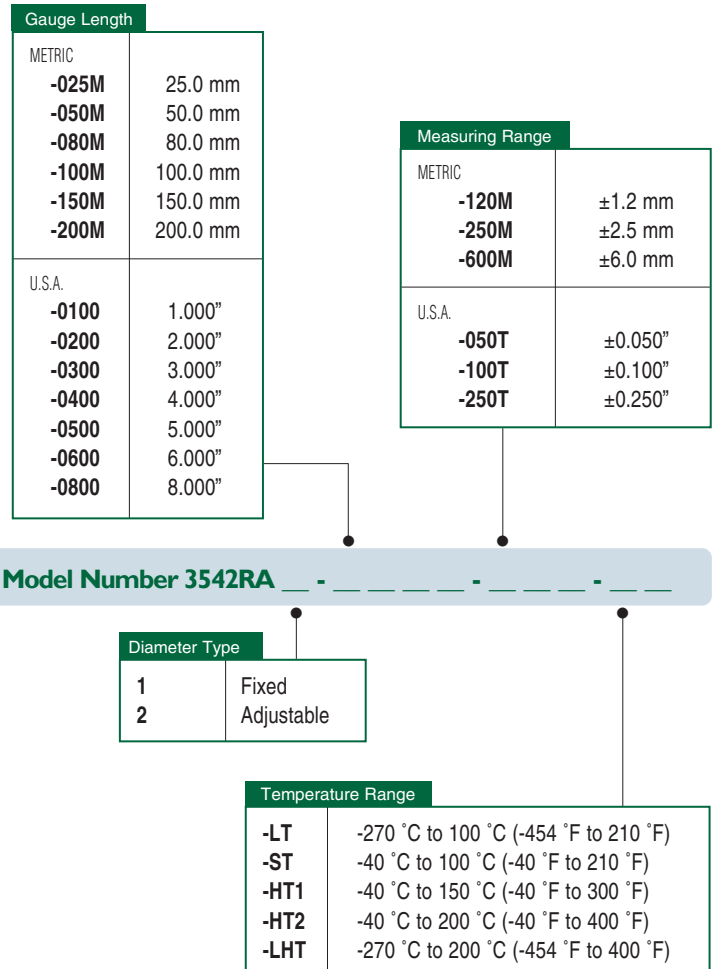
Gauge Length

| METRIC | |
|---|---|
| -025M | 25.0 mm |
| -050M | 50.0 mm |
| -080M | 80.0 mm |
| -100M | 100.0 mm |
| -150M | 150.0 mm |
| -200M | 200.0 mm |
| U.S.A. | |
| -0100 | 1.000” |
| -0200 | 2.000” |
| -0300 | 3.000” |
| -0400 | 4.000” |
| -0500 | 5.000” |
| -0600 | 6.000” |
| -0800 | 8.000” |

Measuring Range

| METRIC | |
|---|---|
| -120M | ±1.2 mm |
| -250M | ±2.5 mm |
| -600M | ±6.0 mm |
| U.S.A. | |
| -050T | ±0.050” |
| -100T | ±0.100” |
| -250T | ±0.250” |

Model Number 3542RA __ - __ __ __ __ - __ __ __ - __ __

Diameter Type

| | |
|---|---|
| 1 | Fixed |
| 2 | Adjustable |

Temperature Range

| | |
|---|---|
| -LT | -270 ˚C to 100 ˚C (-454 ˚F to 210 ˚F) |
| -ST | -40 ˚C to 100 ˚C (-40 ˚F to 210 ˚F) |
| -HT1 | -40 ˚C to 150 ˚C (-40 ˚F to 300 ˚F) |
| -HT2 | -40 ˚C to 200 ˚C (-40 ˚F to 400 ˚F) |
| -LHT | -270 ˚C to 200 ˚C (-454 ˚F to 400 ˚F) |